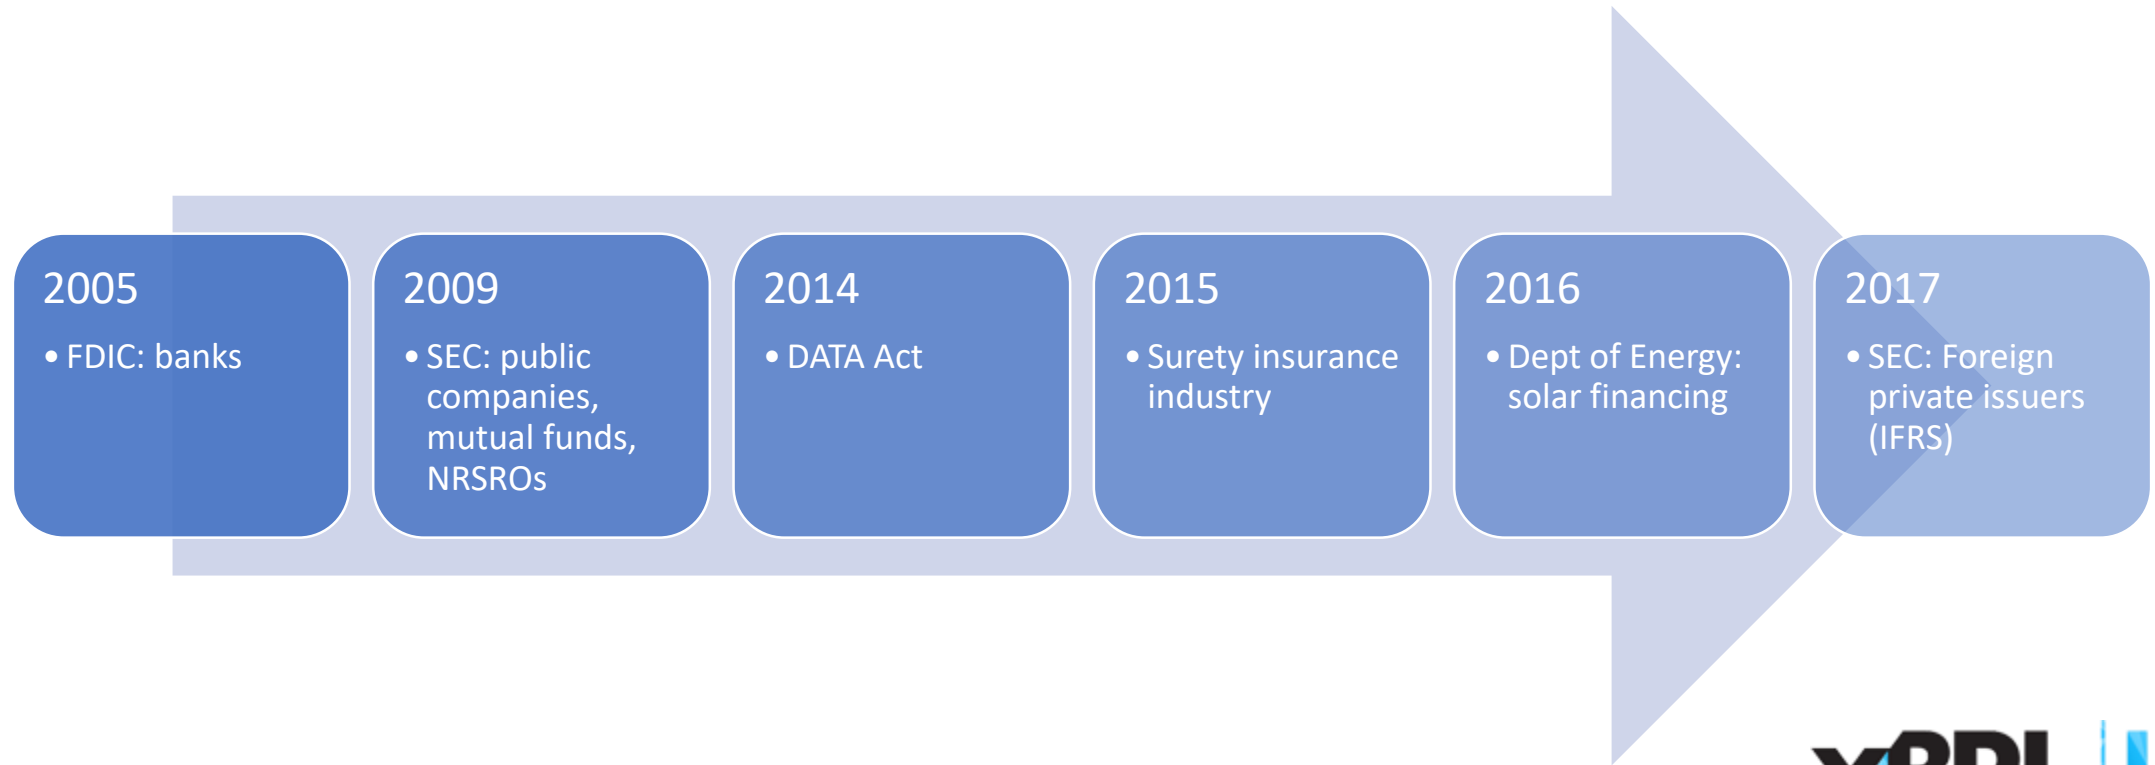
2005
• FDIC: banks

2009
• SEC: public companies, mutual funds, NRSROs

2014
• DATA Act

2015
• Surety insurance industry

2016
• Dept of Energy: solar financing

2017
• SEC: Foreign private issuers (IFRS)

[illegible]